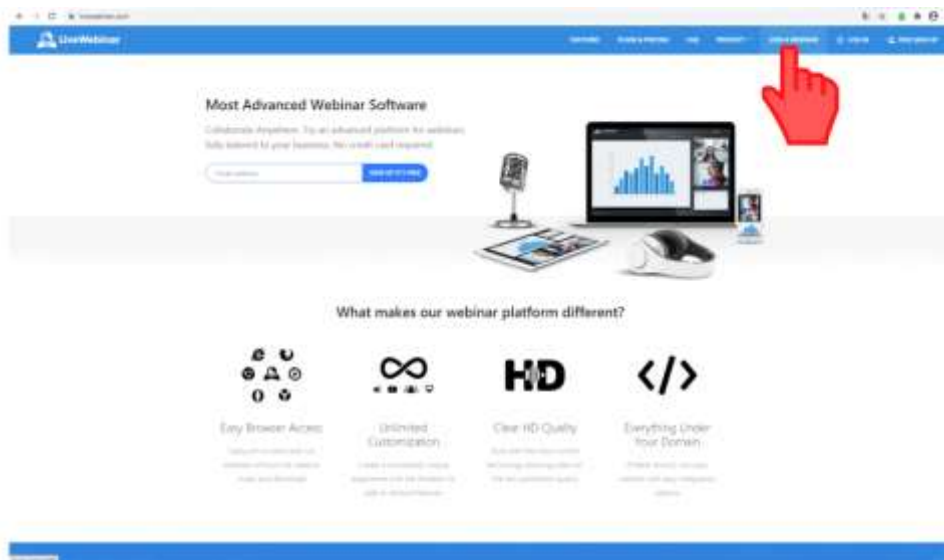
LiveWebinar

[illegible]

Most Advanced Webinar Software

Collaborate Anywhere. Try an advanced platform for webinars fully tailored to your business. No credit card required.

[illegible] SIGN UP IT'S FREE

What makes our webinar platform different?

HD

Easy Browser Access

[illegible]

Unlimited Customization

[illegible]

Clear HD Quality

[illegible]

Everything Under Your Domain

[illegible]